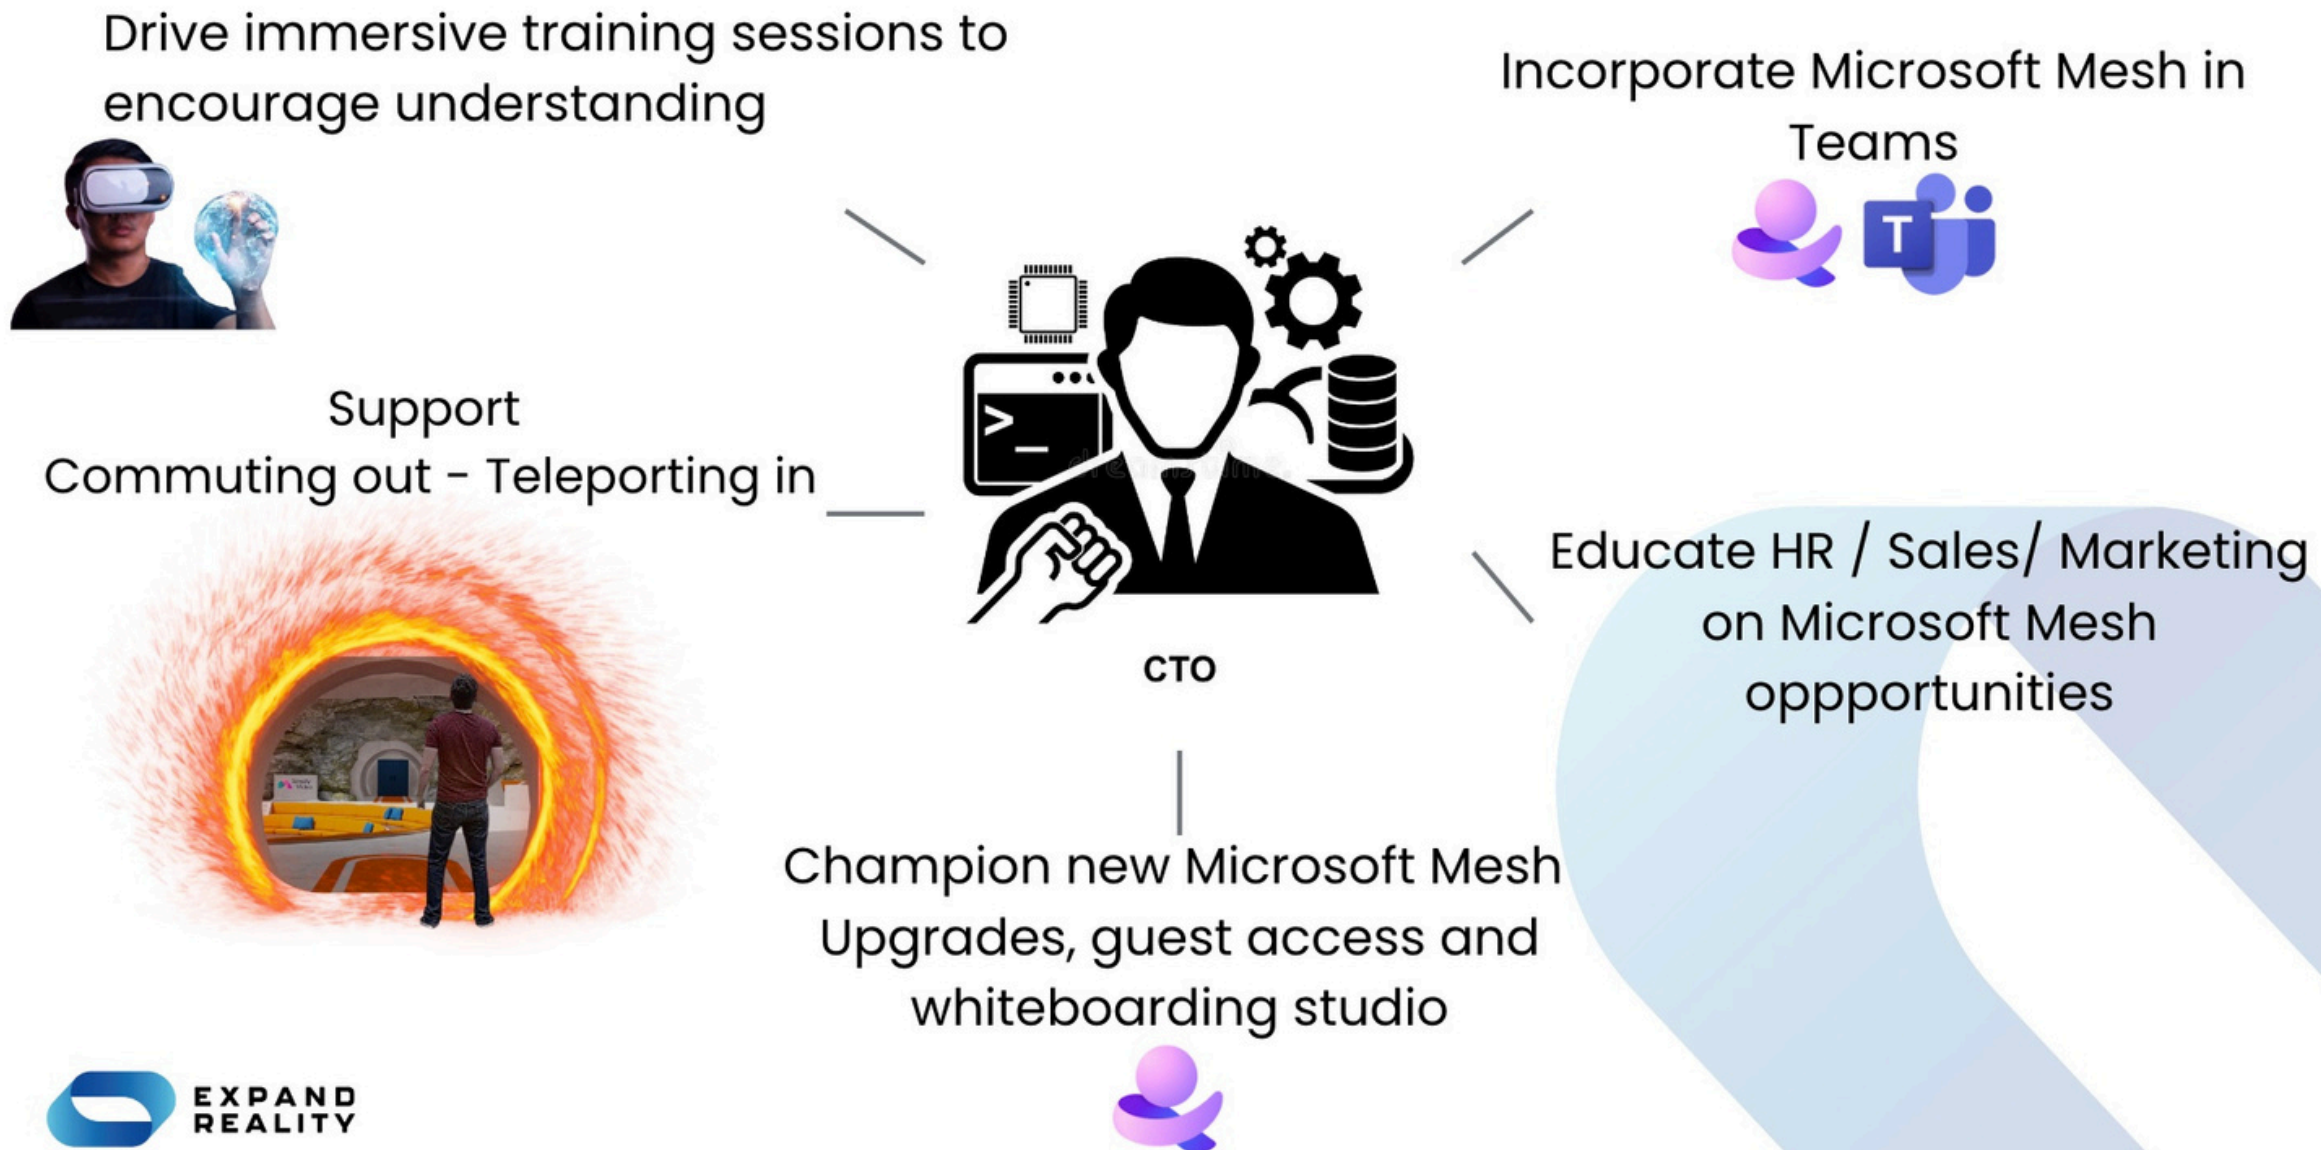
Drive immersive training sessions to encourage understanding

Incorporate Microsoft Mesh in Teams

Support
Commuting out - Teleporting in

CTO

Educate HR / Sales/ Marketing on Microsoft Mesh oppportunities

Champion new Microsoft Mesh Upgrades, guest access and whiteboarding studio

EXPAND REALITY